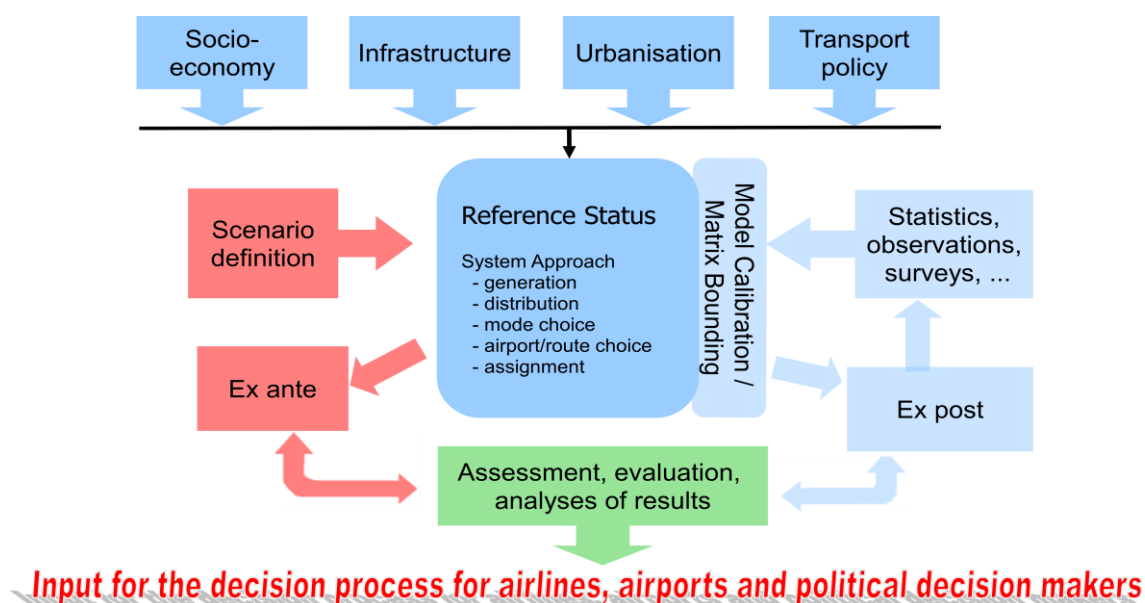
Socio-economy

Infrastructure

Urbanisation

Transport policy

Scenario definition

Reference Status

System Approach
- generation
- distribution
- mode choice
- airport/route choice
- assignment

Model Calibration / Matrix Bounding

Statistics, observations, surveys, ...

Ex ante

Ex post

Assessment, evaluation, analyses of results

Input for the decision process for airlines, airports and political decision makers